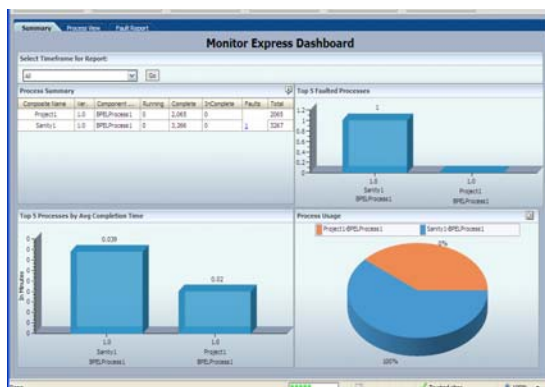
Summary Process View Fault Report

Monitor Express Dashboard

Select Timeframe for Report:

All

Go

Process Summary

| Composite Name | Ver | Component ... | Running | Complete | InComplete | Faults | Total |
|---|---|---|---|---|---|---|---|
| Project1 | 1.0 | BPELProcess1 | 0 | 2,065 | 0 | | 2065 |
| Sanity1 | 1.0 | BPELProcess1 | 0 | 3,266 | 0 | 1 | 3267 |

Top 5 Faulted Processes

1

1.2
1
0.8
0.6
0.4
0.2
0

1.0 Sanity1 BPELProcess1

1.0 Project1 BPELProcess1

Top 5 Processes by Avg Completion Time

0.039

0.02

In Minutes

1.0 Sanity1 BPELProcess1

1.0 Project1 BPELProcess1

Process Usage

Project1-BPELProcess1

Sanity1-BPELProcess1

0%

100%